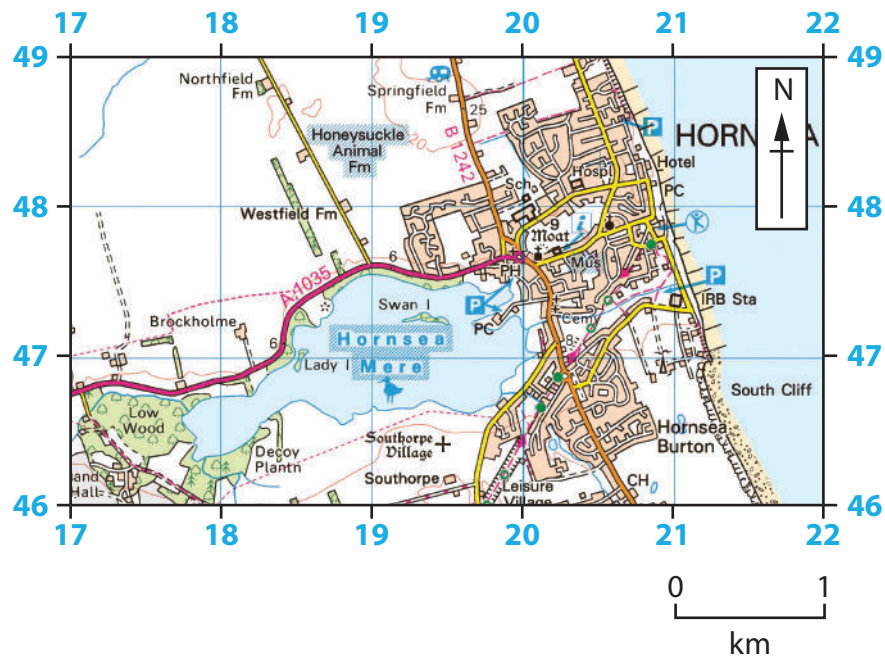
17 18 19 20 21 22
49 49
48 48
47 47
46 46
17 18 19 20 21 22

N

Northfield Fm
Springfield Fm
25
B 1242
HORNSEA
Honeysuckle Animal Fm
Hospl
Hotel
Sch
PC
Westfield Fm
9
Moat
Mus
6
A 1035
PH
Swan I
P
P
P
IRB Sta
Brockholme
PC
Cemy
Hornsea
6
Mere
Lady I
47
South Cliff
Low Wood
Decoy Plantn
Southorpe Village
Hornsea Burton
Southorpe
and Hall
Leisure Village
CH

0 1
km